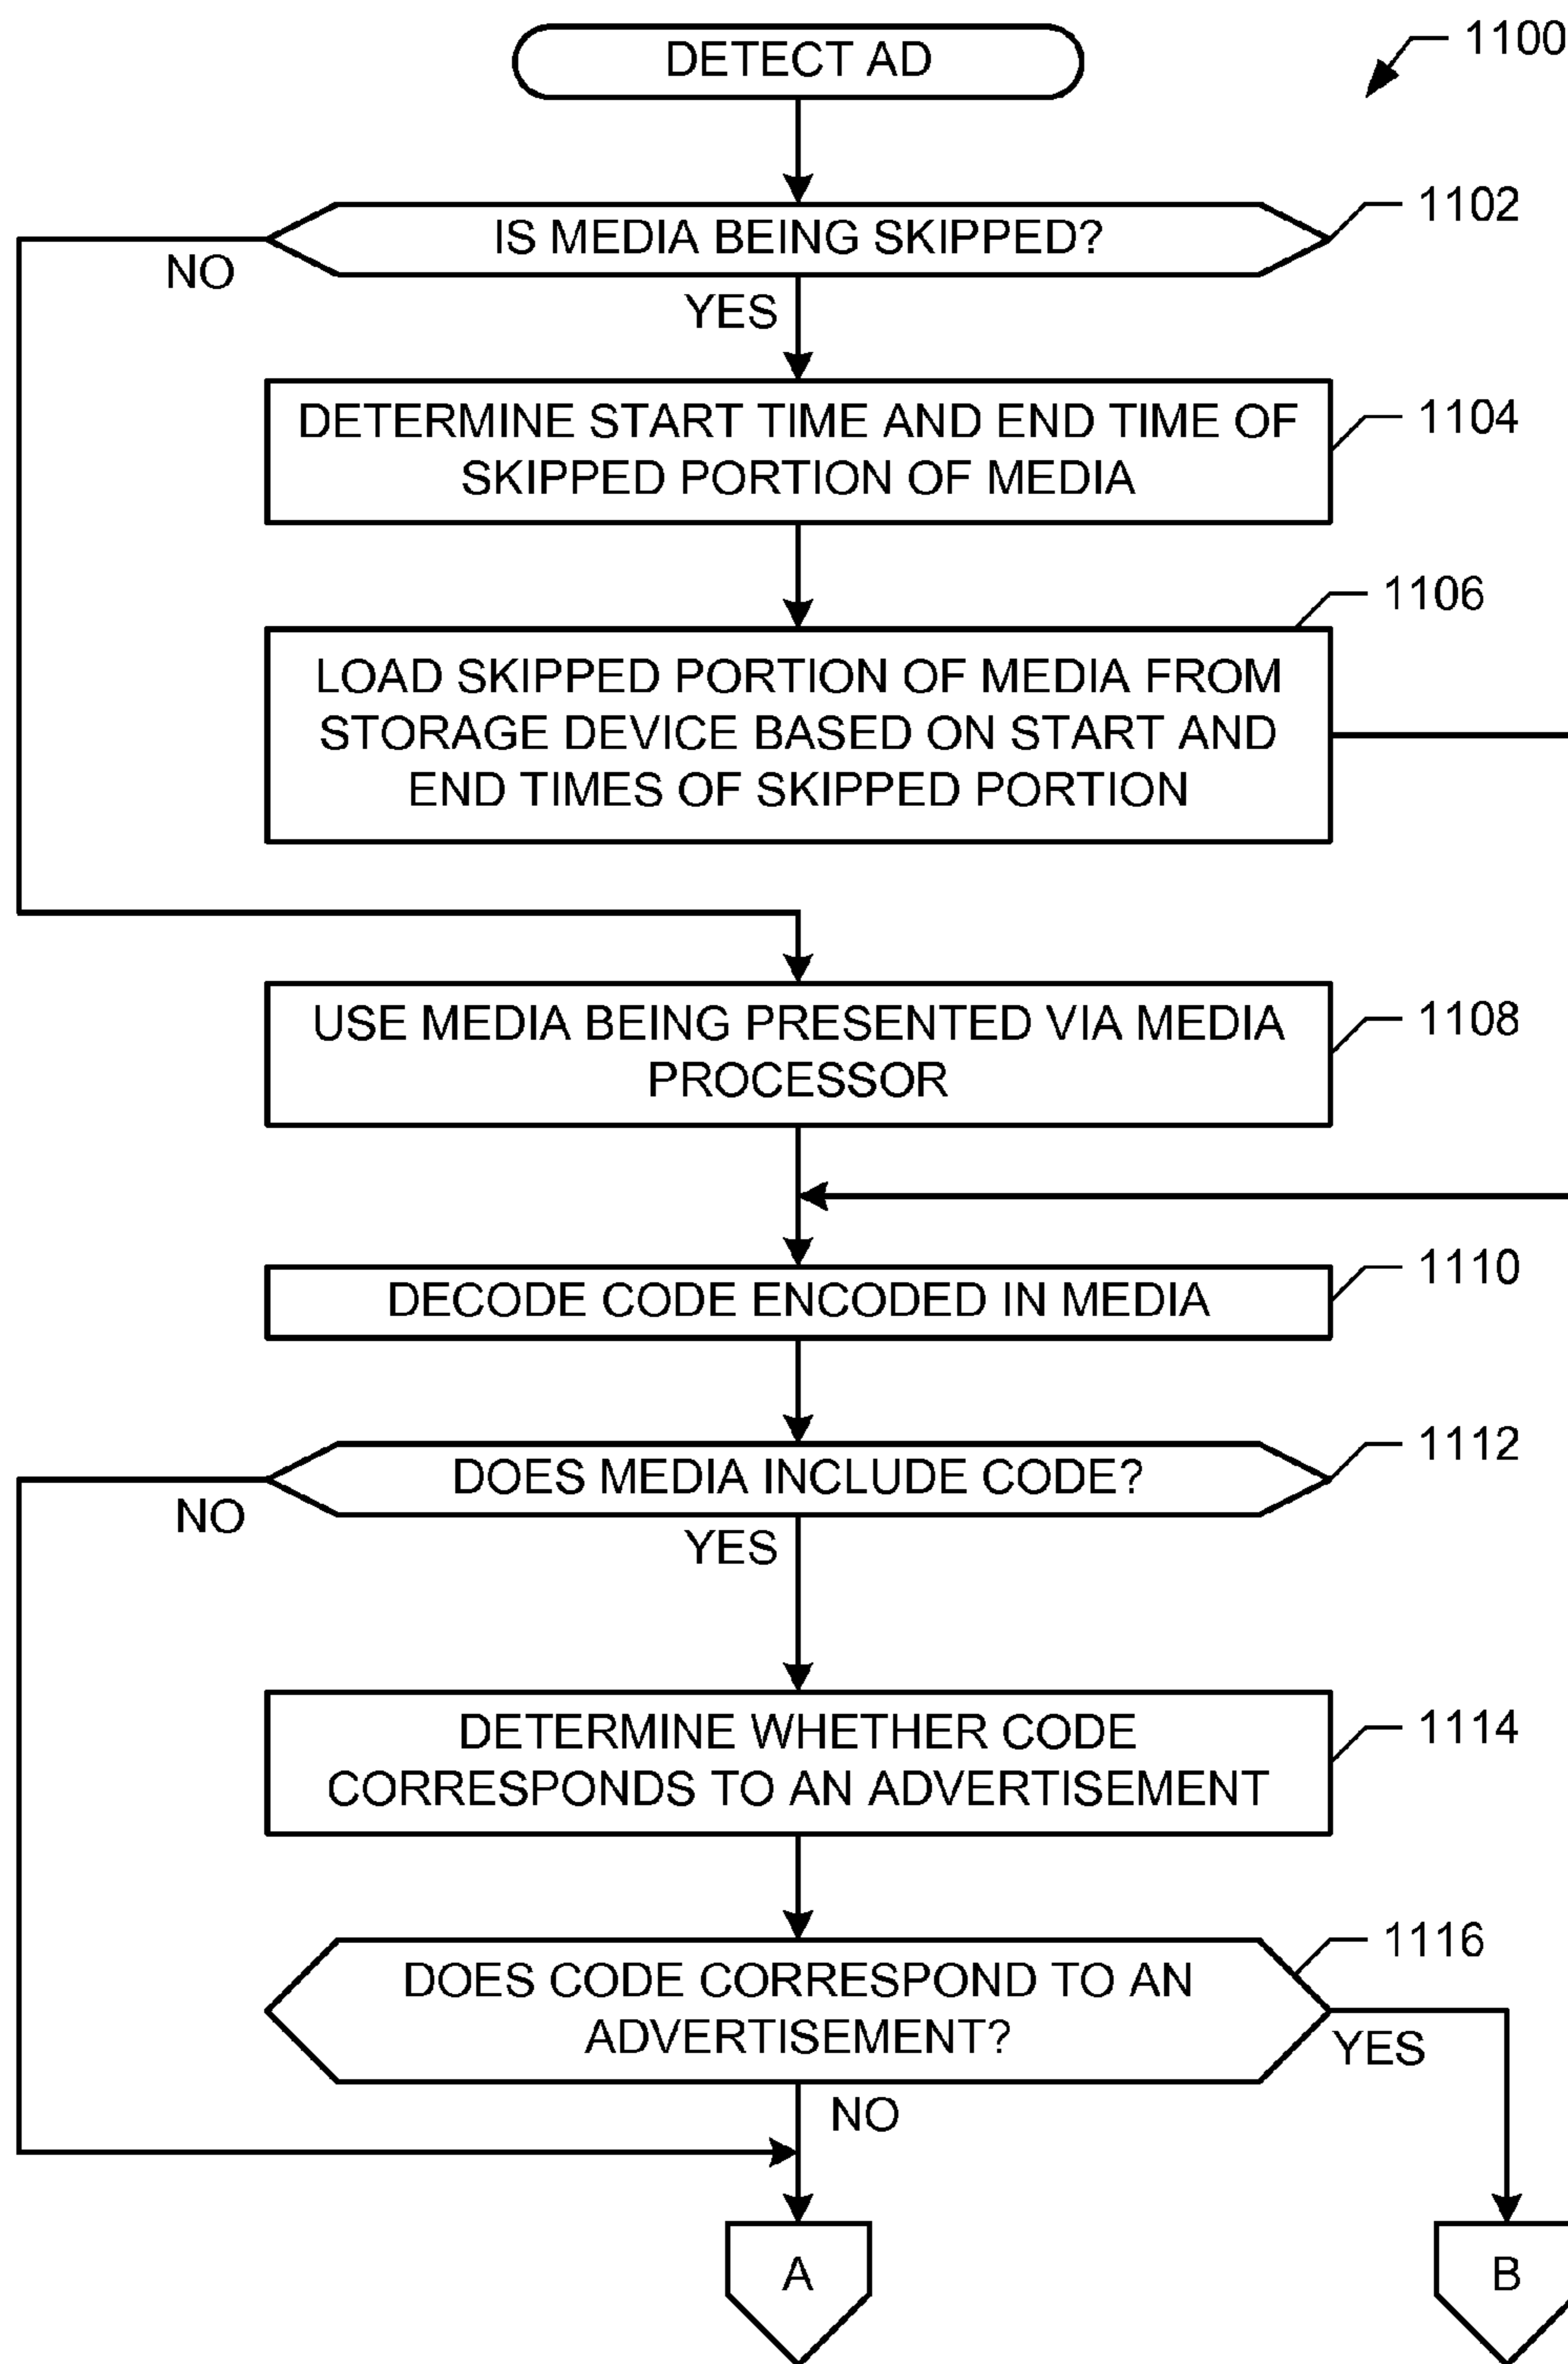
1100

DETECT AD

IS MEDIA BEING SKIPPED?

1102

NO

YES

DETERMINE START TIME AND END TIME OF SKIPPED PORTION OF MEDIA

1104

1106

LOAD SKIPPED PORTION OF MEDIA FROM STORAGE DEVICE BASED ON START AND END TIMES OF SKIPPED PORTION

USE MEDIA BEING PRESENTED VIA MEDIA PROCESSOR

1108

DECODE CODE ENCODED IN MEDIA

1110

DOES MEDIA INCLUDE CODE?

1112

NO

YES

DETERMINE WHETHER CODE CORRESPONDS TO AN ADVERTISEMENT

1114

1116

DOES CODE CORRESPOND TO AN ADVERTISEMENT?

YES

NO

A

B